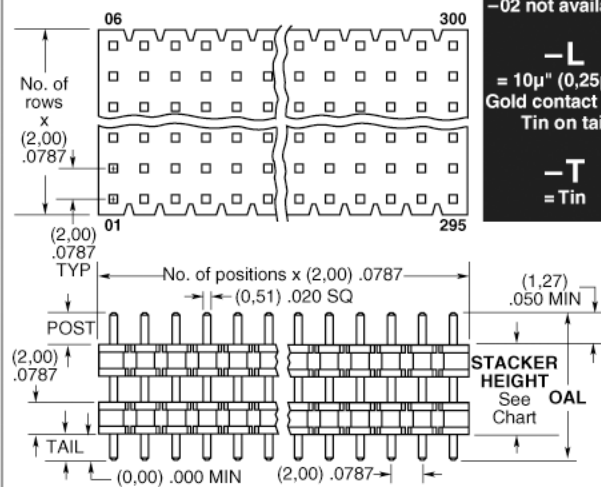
–02 not availa

–L
= 10µ" (0,25
Gold contact
Tin on tai

–T
= Tin

06
300
01
295

No. of rows x (2,00) .0787

(2,00) .0787 TYP

No. of positions x (2,00) .0787

(0,51) .020 SQ

(1,27) .050 MIN

POST

(2,00) .0787

STACKER HEIGHT See Chart

OAL

TAIL

(0,00) .000 MIN

(2,00) .0787